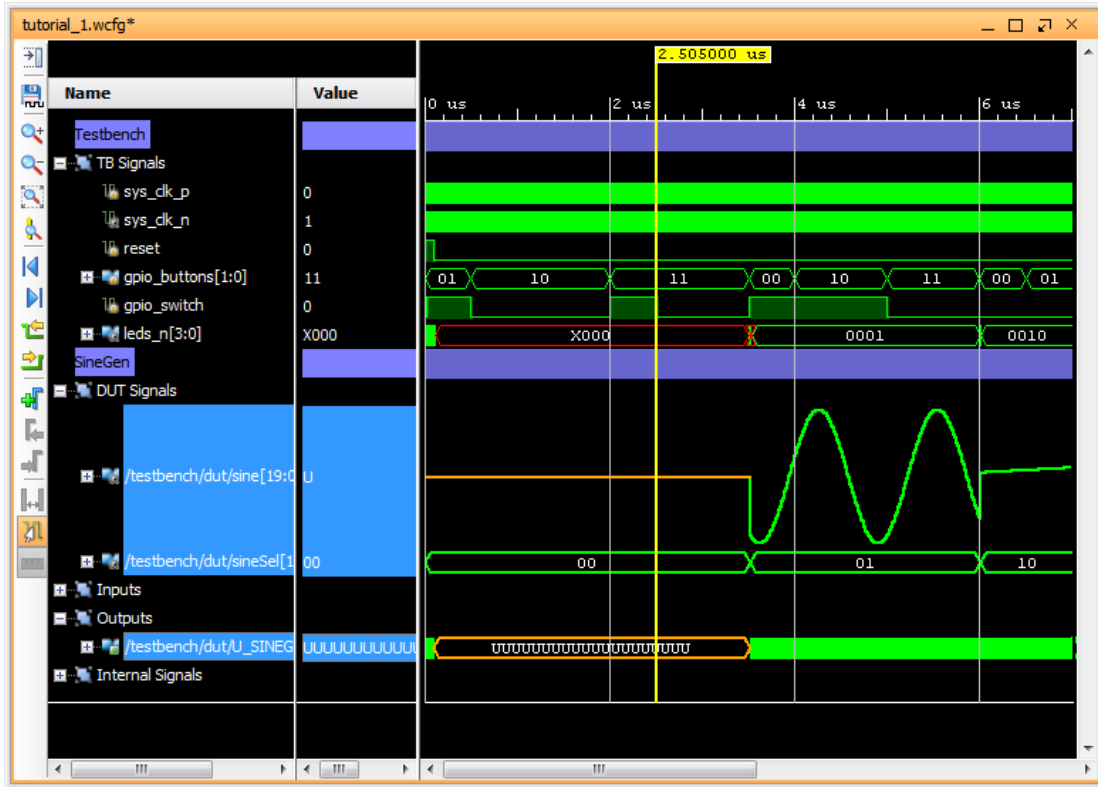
tutorial_1.wcfg*

2.505000 us

| Name | Value |
|---|---|
| Testbench | |
| TB Signals | |
| sys_clk_p | 0 |
| sys_clk_n | 1 |
| reset | 0 |
| gpio_buttons[1:0] | 11 |
| gpio_switch | 0 |
| leds_n[3:0] | X000 |
| SineGen | |
| DUT Signals | |
| /testbench/dut/sine[19:0 | U |
| /testbench/dut/sineSel[1 | 00 |
| Inputs | |
| Outputs | |
| /testbench/dut/U_SINEG | UUUUUUUUUUUU |
| Internal Signals | |

0 us
2 us
4 us
6 us

01
10
11
00
10
11
00
01

X000
0001
0010

00
01
10

UUUUUUUUUUUUUUUUUUUU